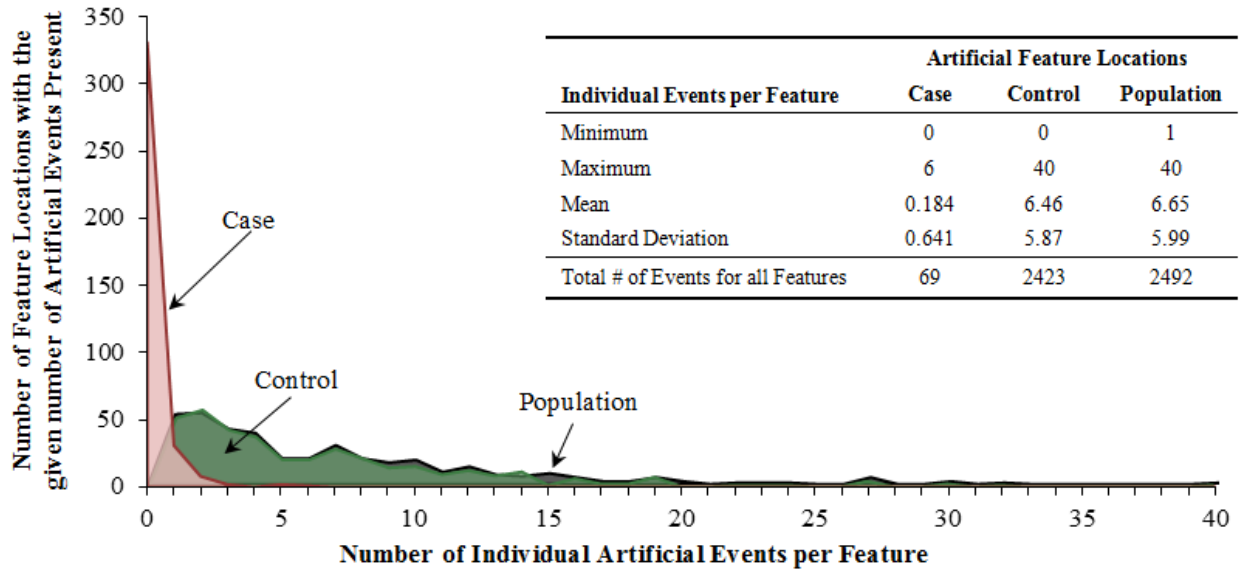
Number of Feature Locations with the given number of Artificial Events Present

350
300
250
200
150
100
50
0

0 5 10 15 20 25 30 35 40

Number of Individual Artificial Events per Feature

Case
Control
Population

| Individual Events per Feature | Artificial Feature Locations Case | Control | Population |
|---|---|---|---|
| Minimum | 0 | 0 | 1 |
| Maximum | 6 | 40 | 40 |
| Mean | 0.184 | 6.46 | 6.65 |
| Standard Deviation | 0.641 | 5.87 | 5.99 |
| Total # of Events for all Features | 69 | 2423 | 2492 |